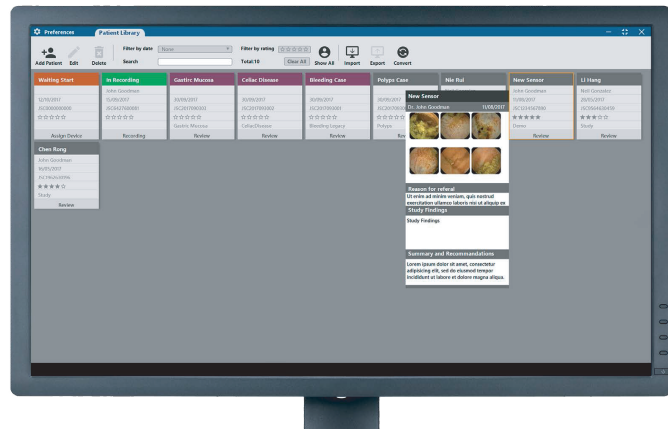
Preferences Patient Library

Add Patient Edit Delete Filter by date None Search Filter by rating Total:10 Clear All Show All Import Export Convert

| Waiting Start | In Recording | Gastric Mucosa | Celiac Disease | Bleeding Case | Polyps Case | Nie Rui | New Sensor | Li Hang |
|---|---|---|---|---|---|---|---|---|
| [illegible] | John Goodman | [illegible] | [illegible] | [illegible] | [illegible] | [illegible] | John Goodman | Neil Gonzales |
| 12/19/2017 | 11/09/2017 | 10/09/2017 | 20/09/2017 | 20/09/2017 | 20/09/2017 | | 11/08/2017 | 20/05/2017 |
| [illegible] | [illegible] | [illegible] | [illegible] | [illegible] | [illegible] | | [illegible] | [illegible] |
| | | Gastric Mucosa | Celiac Disease | Bleeding Legacy | Polyps | | Demo | Study |
| Assign Device | Recording | Review | Review | Review | Re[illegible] | | Review | Review |

Chen Rong
John Goodman
16/05/2017
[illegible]
Study
Review

New Sensor
Dr. John Goodman 11/08/2017

Reason for referal
Ut enim ad minim veniam, quis nostrud exercitation ullamco laboris nisi ut aliquip ex

Study Findings
Study Findings

Summary and Recommendations
Lorem ipsum dolor sit amet, consectetur adipisicing elit, sed do eiusmod tempor incididunt ut labore et dolore magna aliqua.